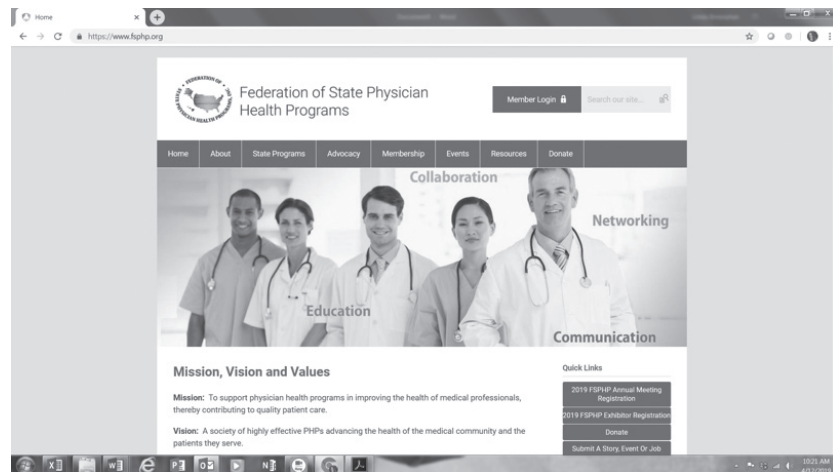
Home
https://www.fsphp.org

FEDERATION OF STATE PHYSICIAN HEALTH PROGRAMS
Federation of State Physician Health Programs
Member Login
Search our site...

Home | About | State Programs | Advocacy | Membership | Events | Resources | Donate

Collaboration
Networking
Education
Communication

Mission, Vision and Values

Mission: To support physician health programs in improving the health of medical professionals, thereby contributing to quality patient care.

Vision: A society of highly effective PHPs advancing the health of the medical community and the patients they serve.

Quick Links
2019 FSPHP Annual Meeting Registration
2019 FSPHP Exhibitor Registration
Donate
Submit A Story, Event Or Job

10:21 AM